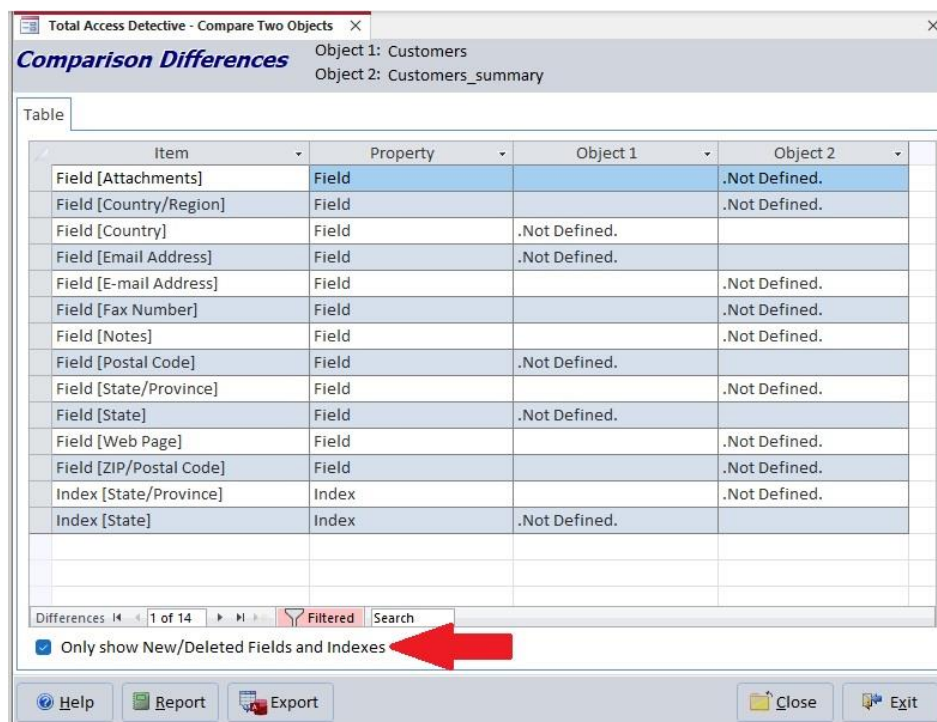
Total Access Detective - Compare Two Objects ×

Comparison Differences

Object 1: Customers
Object 2: Customers_summary

Table

| Item | Property | Object 1 | Object 2 |
|---|---|---|---|
| Field [Attachments] | Field | | .Not Defined. |
| Field [Country/Region] | Field | | .Not Defined. |
| Field [Country] | Field | .Not Defined. | |
| Field [Email Address] | Field | .Not Defined. | |
| Field [E-mail Address] | Field | | .Not Defined. |
| Field [Fax Number] | Field | | .Not Defined. |
| Field [Notes] | Field | | .Not Defined. |
| Field [Postal Code] | Field | .Not Defined. | |
| Field [State/Province] | Field | | .Not Defined. |
| Field [State] | Field | .Not Defined. | |
| Field [Web Page] | Field | | .Not Defined. |
| Field [ZIP/Postal Code] | Field | | .Not Defined. |
| Index [State/Province] | Index | | .Not Defined. |
| Index [State] | Index | .Not Defined. | |

Differences 1 of 14 Filtered Search

Only show New/Deleted Fields and Indexes

Help Report Export Close Exit